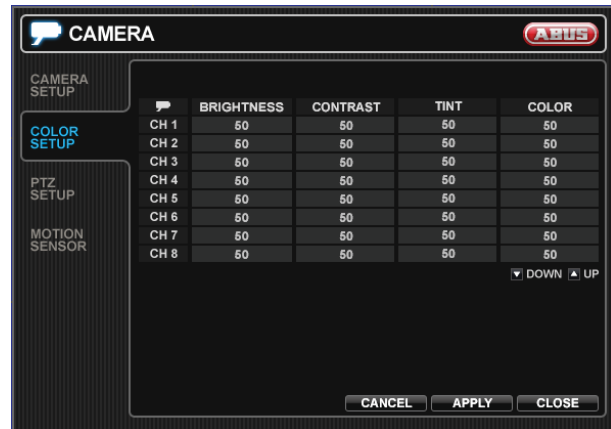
CAMERA

ABUS

CAMERA SETUP

COLOR SETUP

PTZ SETUP

MOTION SENSOR

| | BRIGHTNESS | CONTRAST | TINT | COLOR |
|---|---|---|---|---|
| CH 1 | 50 | 50 | 50 | 50 |
| CH 2 | 50 | 50 | 50 | 50 |
| CH 3 | 50 | 50 | 50 | 50 |
| CH 4 | 50 | 50 | 50 | 50 |
| CH 5 | 50 | 50 | 50 | 50 |
| CH 6 | 50 | 50 | 50 | 50 |
| CH 7 | 50 | 50 | 50 | 50 |
| CH 8 | 50 | 50 | 50 | 50 |

DOWN UP

CANCEL APPLY CLOSE